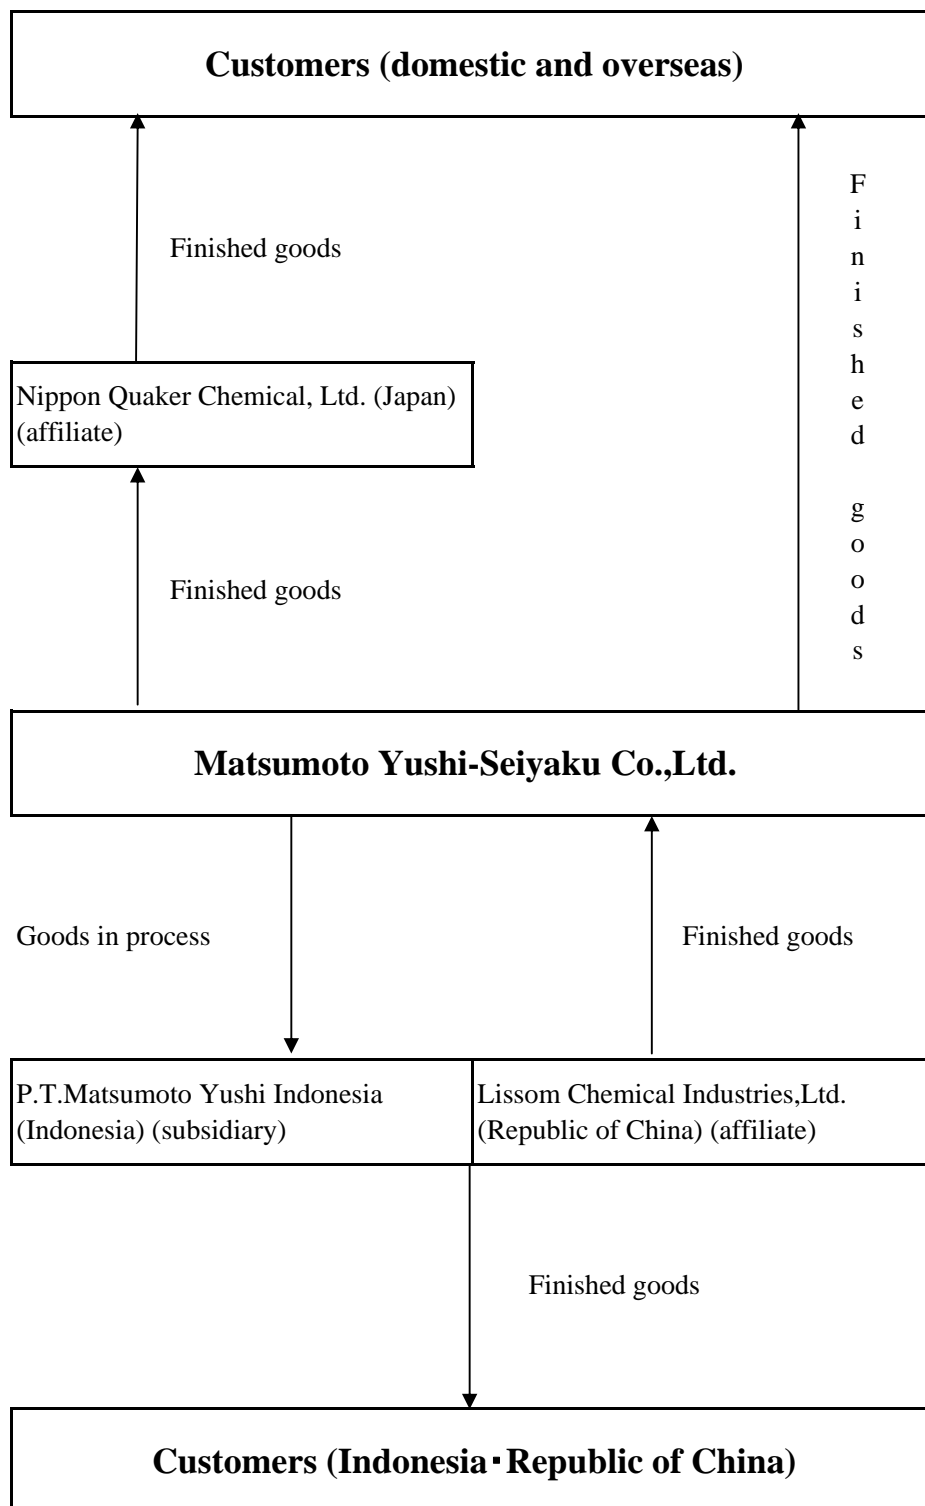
Customers (domestic and overseas)

Finished goods

Finished goods

Nippon Quaker Chemical, Ltd. (Japan) (affiliate)

Finished goods

Matsumoto Yushi-Seiyaku Co.,Ltd.

Goods in process

Finished goods

P.T.Matsumoto Yushi Indonesia (Indonesia) (subsidiary)

Lissom Chemical Industries,Ltd. (Republic of China) (affiliate)

Finished goods

Customers (Indonesia･Republic of China)